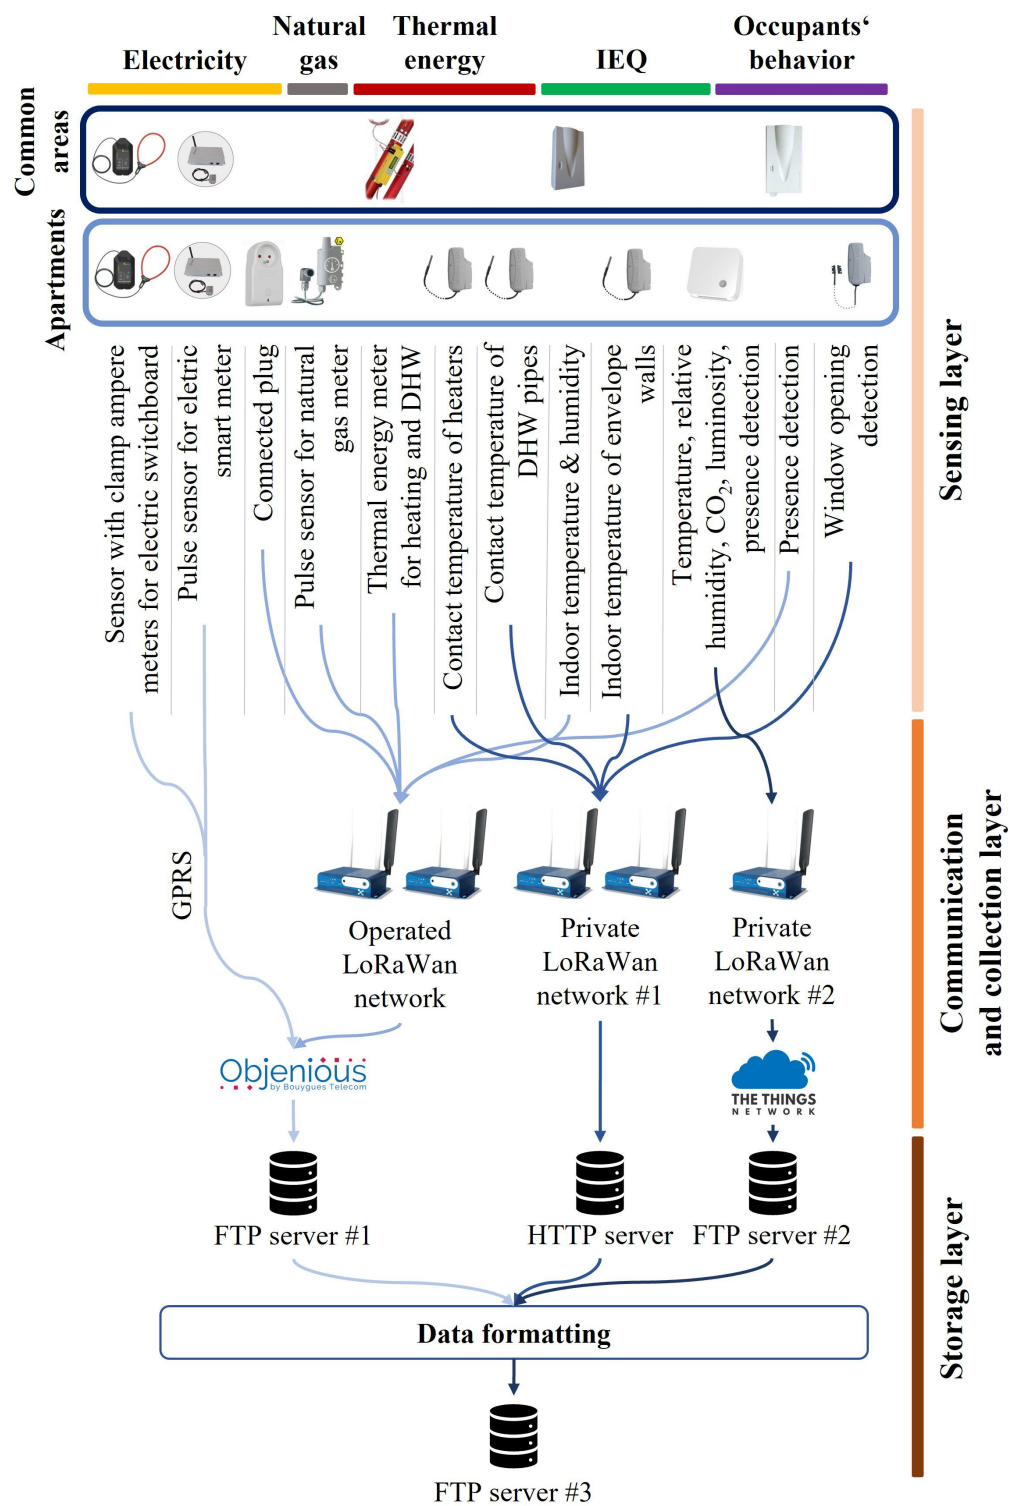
Electricity

Natural gas

Thermal energy

IEQ

Occupants‘ behavior

Common areas

Apartments

Sensor with clamp ampere meters for electric switchboard

Pulse sensor for eletric smart meter

Connected plug

Pulse sensor for natural gas meter

Thermal energy meter for heating and DHW

Contact temperature of heaters

Contact temperature of DHW pipes

Indoor temperature & humidity

Indoor temperature of envelope walls

Temperature, relative humidity, $CO_2$, luminosity, presence detection

Presence detection

Window opening detection

Sensing layer

GPRS

Operated LoRaWan network

Private LoRaWan network #1

Private LoRaWan network #2

Communication and collection layer

Objenious by Bouygues Telecom

THE THINGS NETWORK

FTP server #1

HTTP server

FTP server #2

Storage layer

Data formatting

FTP server #3